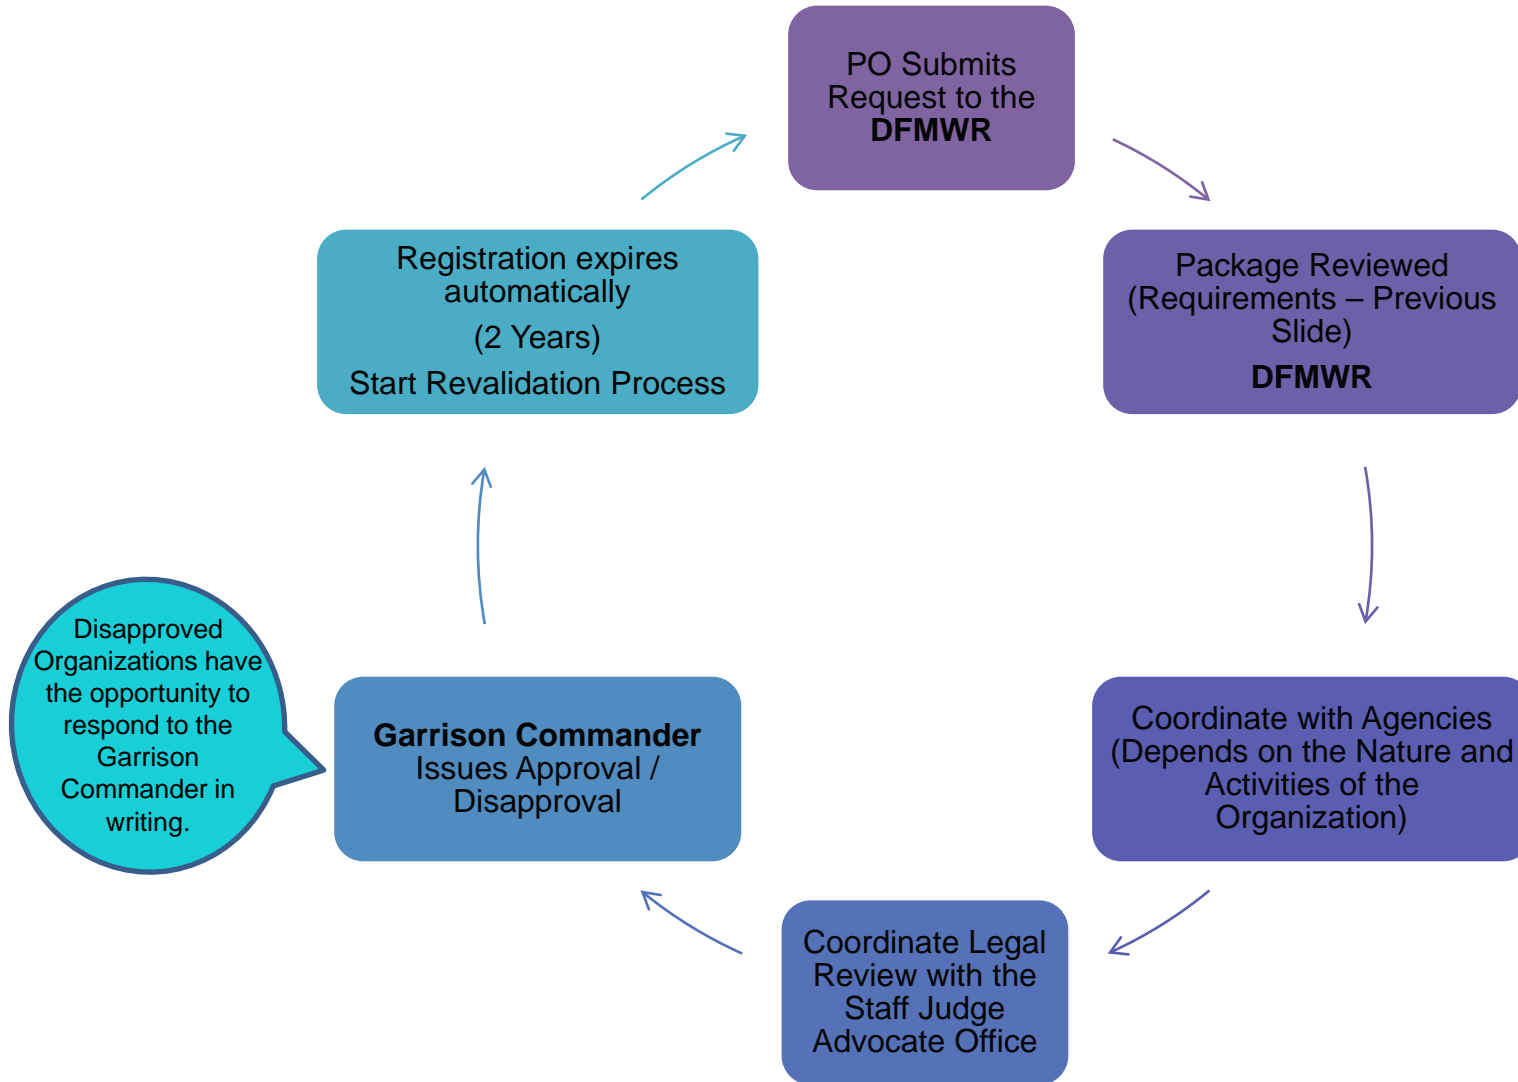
PO Submits Request to the **DFMWR**

Package Reviewed (Requirements – Previous Slide)

**DFMWR**

Coordinate with Agencies (Depends on the Nature and Activities of the Organization)

Coordinate Legal Review with the Staff Judge Advocate Office

**Garrison Commander** Issues Approval / Disapproval

Disapproved Organizations have the opportunity to respond to the Garrison Commander in writing.

Registration expires automatically

(2 Years)

Start Revalidation Process